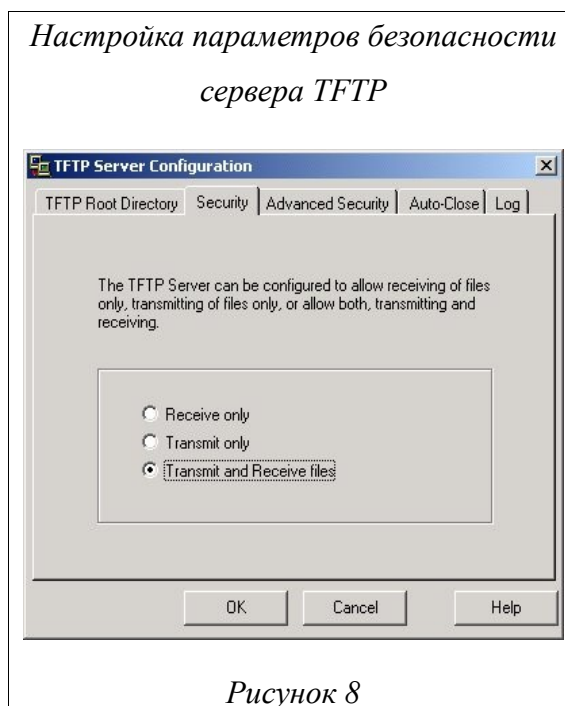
Настройка параметров безопасности сервера TFTP

TFTP Server Configuration

TFTP Root Directory | Security | Advanced Security | Auto-Close | Log

The TFTP Server can be configured to allow receiving of files only, transmitting of files only, or allow both, transmitting and receiving.

Receive only
Transmit only
Transmit and Receive files

OK | Cancel | Help

Рисунок 8